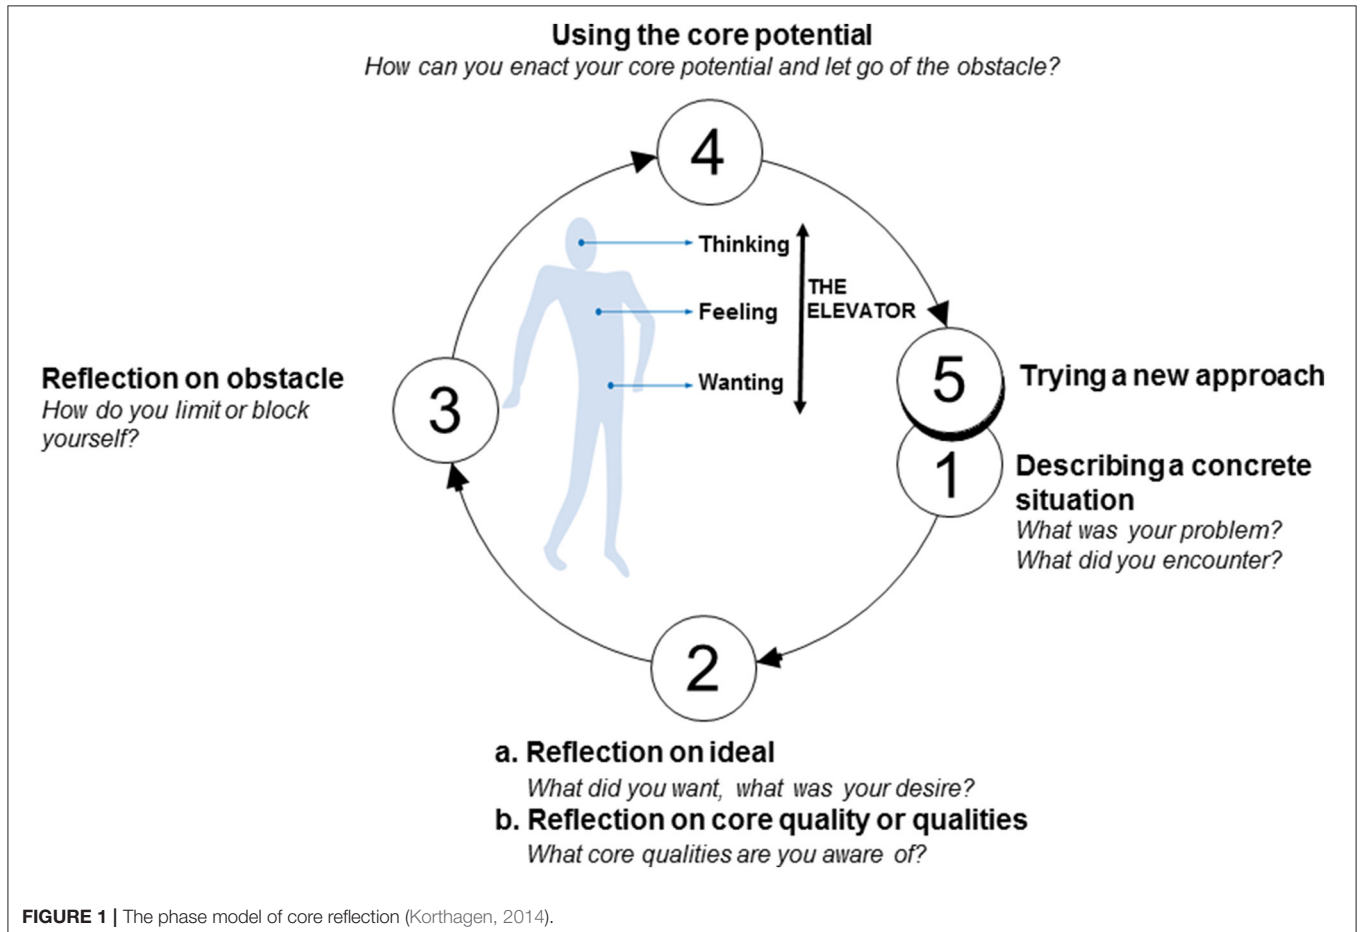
Using the core potential
How can you enact your core potential and let go of the obstacle?

4

Thinking

Feeling

Wanting

THE ELEVATOR

Reflection on obstacle
How do you limit or block yourself?

3

5

Trying a new approach

1

Describing a concrete situation
What was your problem?
What did you encounter?

2

a. Reflection on ideal
What did you want, what was your desire?
b. Reflection on core quality or qualities
What core qualities are you aware of?

FIGURE 1 | The phase model of core reflection (Korthagen, 2014).